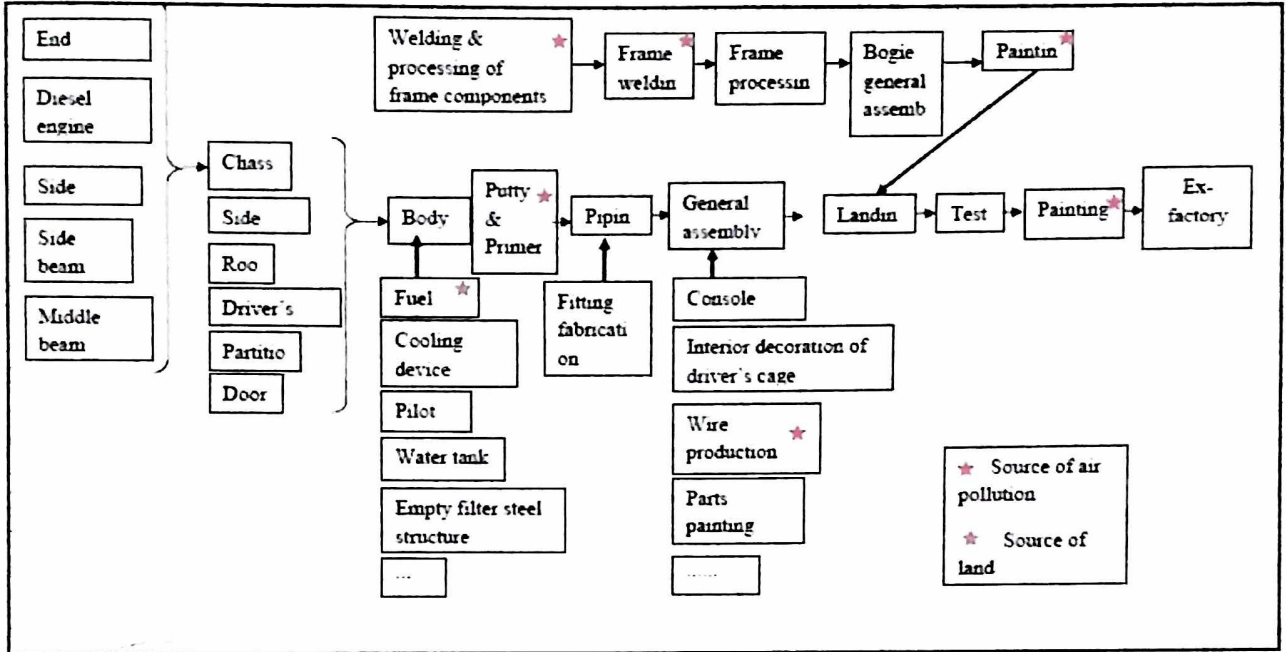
End

Diesel engine

Side

Side beam

Middle beam

Chass

Side

Roo

Driver's

Partitio

Door

Welding & processing of frame components

Frame weldin

Frame processin

Bogie general assemb

Paintin

Body

Putty & Primer

Pipin

General assembly

Landin

Test

Painting

Ex-factory

Fuel

Cooling device

Pilot

Water tank

Empty filter steel structure

...

Fitting fabricati on

Console

Interior decoration of driver's cage

Wire production

Parts painting

......

Source of air pollution

Source of land